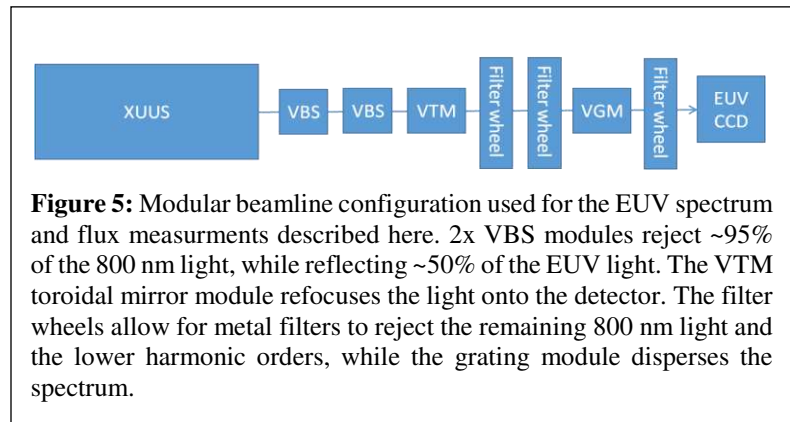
XUUS

VBS

VBS

VTM

Filter wheel

Filter wheel

VGM

Filter wheel

EUV CCD

**Figure 5:** Modular beamline configuration used for the EUV spectrum and flux measurments described here. 2x VBS modules reject ~95% of the 800 nm light, while reflecting ~50% of the EUV light. The VTM toroidal mirror module refocuses the light onto the detector. The filter wheels allow for metal filters to reject the remaining 800 nm light and the lower harmonic orders, while the grating module disperses the spectrum.